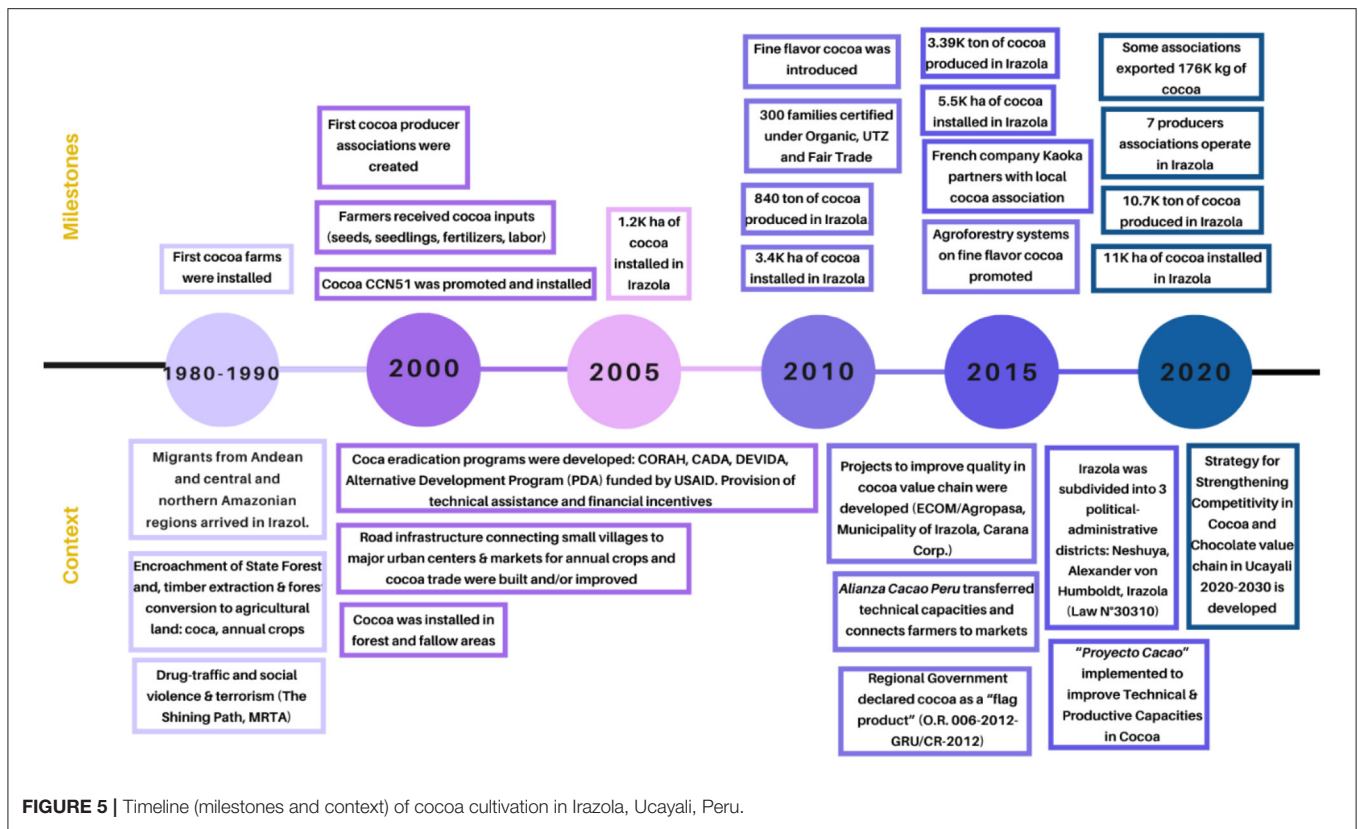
Milestones

First cocoa farms were installed

First cocoa producer associations were created

Farmers received cocoa inputs (seeds, seedlings, fertilizers, labor)

Cocoa CCN51 was promoted and installed

1.2K ha of cocoa installed in Irazola

Fine flavor cocoa was introduced

300 families certified under Organic, UTZ and Fair Trade

840 ton of cocoa produced in Irazola

3.4K ha of cocoa installed in Irazola

3.39K ton of cocoa produced in Irazola

5.5K ha of cocoa installed in Irazola

French company Kaoka partners with local cocoa association

Agroforestry systems on fine flavor cocoa promoted

Some associations exported 176K kg of cocoa

7 producers associations operate in Irazola

10.7K ton of cocoa produced in Irazola

11K ha of cocoa installed in Irazola

1980-1990

2000

2005

2010

2015

2020

Context

Migrants from Andean and central and northern Amazonian regions arrived in Irazol.

Encroachment of State Forest and, timber extraction & forest conversion to agricultural land: coca, annual crops

Drug-traffic and social violence & terrorism (The Shining Path, MRTA)

Coca eradication programs were developed: CORAH, CADA, DEVIDA, Alternative Development Program (PDA) funded by USAID. Provision of technical assistance and financial incentives

Road infrastructure connecting small villages to major urban centers & markets for annual crops and cocoa trade were built and/or improved

Cocoa was installed in forest and fallow areas

Projects to improve quality in cocoa value chain were developed (ECOM/Agropasa, Municipality of Irazola, Carana Corp.)

Alianza Cacao Peru transferred technical capacities and connects farmers to markets

Regional Government declared cocoa as a "flag product" (O.R. 006-2012-GRU/CR-2012)

Irazola was subdivided into 3 political-administrative districts: Neshuya, Alexander von Humboldt, Irazola (Law N°30310)

"Proyecto Cacao" implemented to improve Technical & Productive Capacities in Cocoa

Strategy for Strengthening Competitivity in Cocoa and Chocolate value chain in Ucayali 2020-2030 is developed

FIGURE 5 | Timeline (milestones and context) of cocoa cultivation in Irazola, Ucayali, Peru.